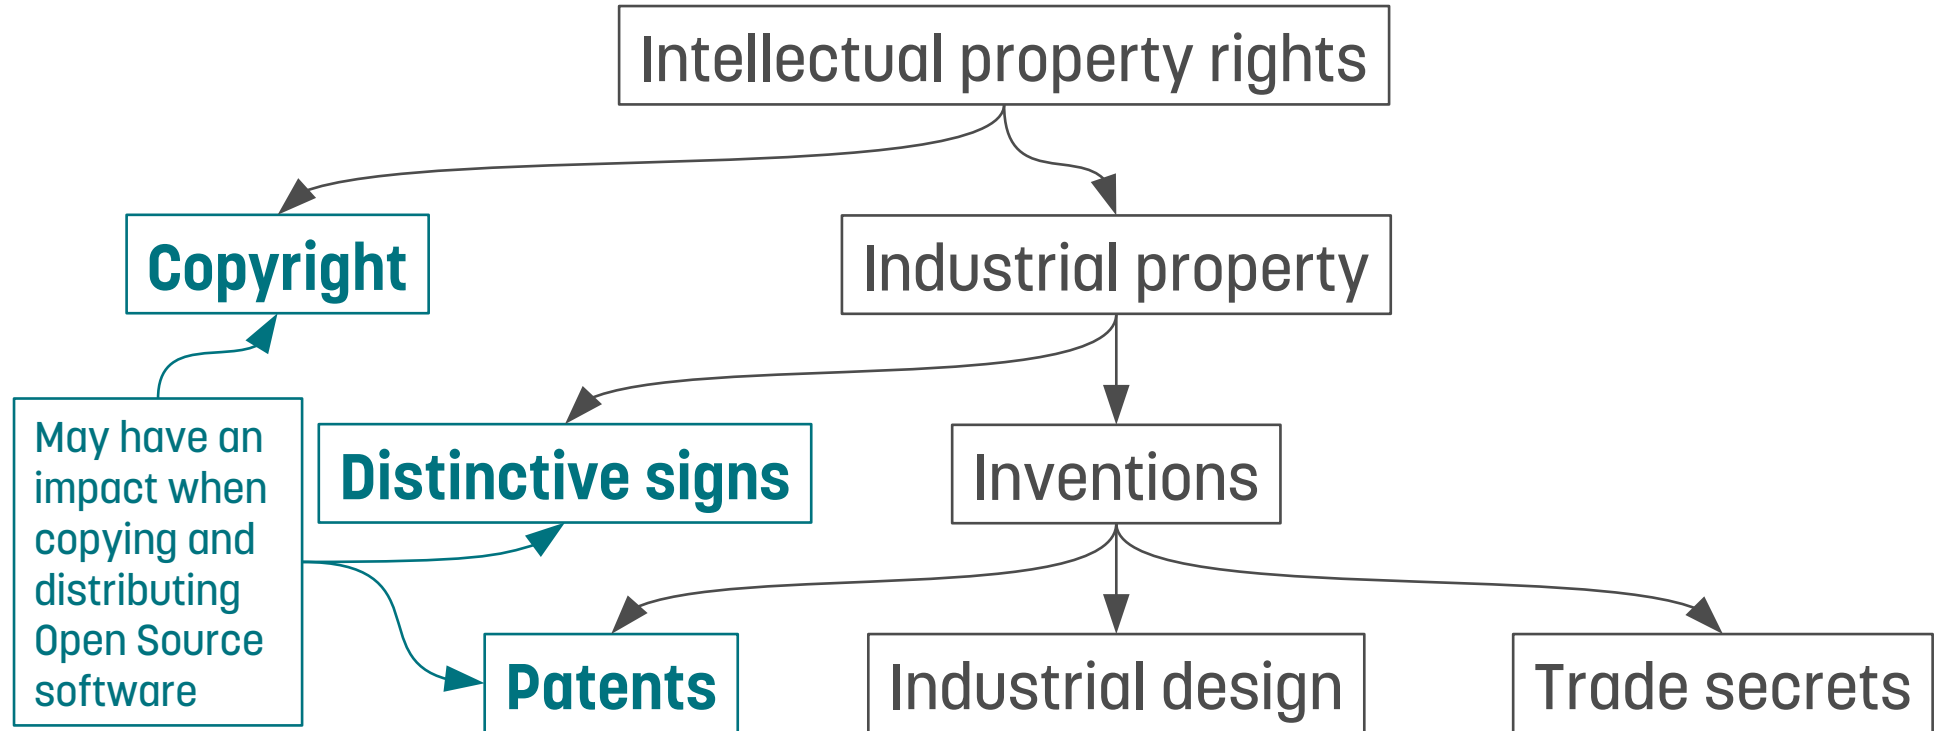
Intellectual property rights

Copyright

Industrial property

May have an impact when copying and distributing Open Source software

Distinctive signs

Inventions

Patents

Industrial design

Trade secrets